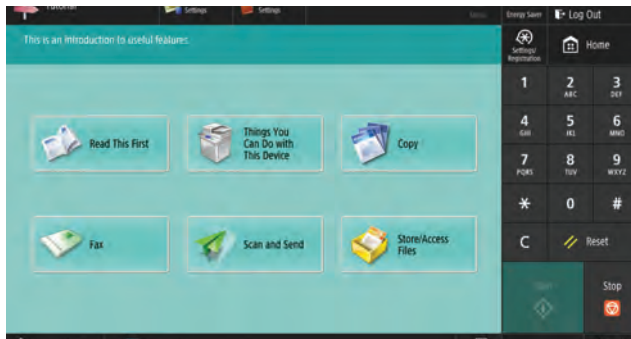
Tutorial
Settings
Settings
Menu
Energy Saver
Log Out
This is an Introduction to useful features.
Settings/Registration
Home
Read This First
Things You Can Do with This Device
Copy
Fax
Scan and Send
Store/Access Files
1
2 ABC
3 DEF
4 GHI
5 JKL
6 MNO
7 PQRS
8 TUV
9 WXYZ
*
0
#
C
Reset
Start
Stop